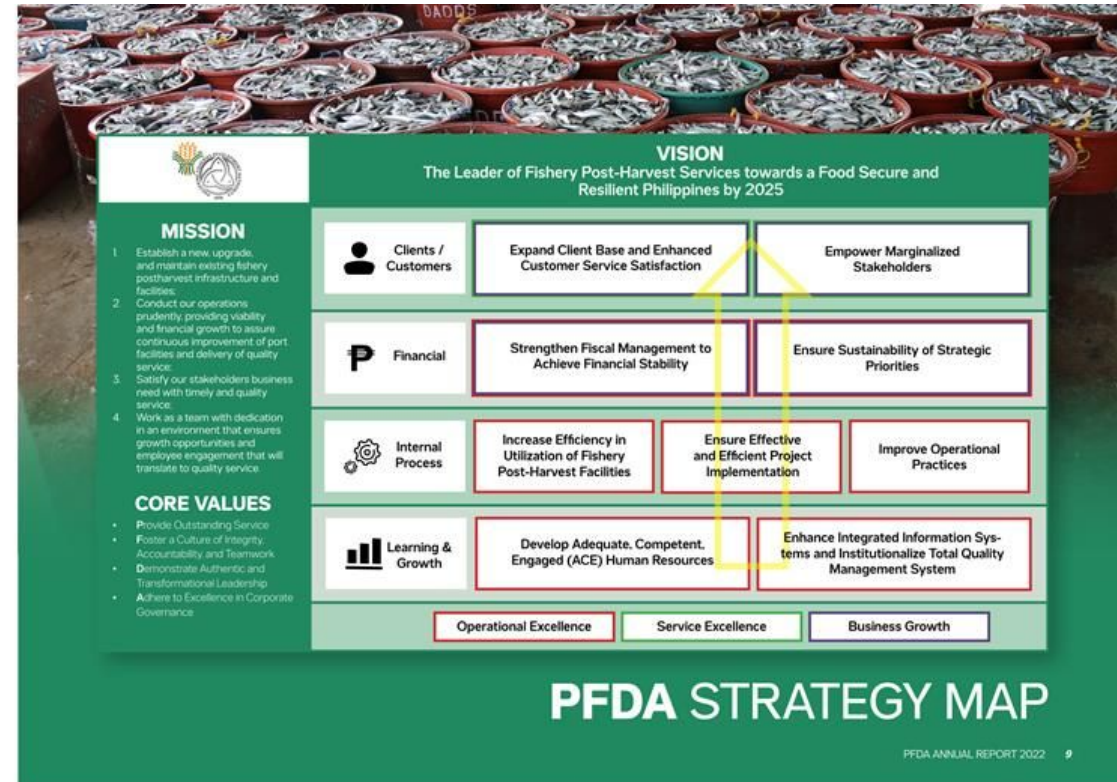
VISION
The Leader of Fishery Post-Harvest Services towards a Food Secure and Resilient Philippines by 2025

MISSION
1. Establish a new, upgrade, and maintain existing fishery postharvest infrastructure and facilities;
2. Conduct our operations prudently, providing viability and financial growth to assure continuous improvement of port facilities and delivery of quality service;
3. Satisfy our stakeholders business need with timely and quality service;
4. Work as a team with dedication in an environment that ensures growth opportunities and employee engagement that will translate to quality service.

CORE VALUES
• Provide Outstanding Service
• Foster a Culture of Integrity, Accountability and Teamwork
• Demonstrate Authentic and Transformational Leadership
• Adhere to Excellence in Corporate Governance

Clients / Customers
Expand Client Base and Enhanced Customer Service Satisfaction
Empower Marginalized Stakeholders

₱ Financial
Strengthen Fiscal Management to Achieve Financial Stability
Ensure Sustainability of Strategic Priorities

Internal Process
Increase Efficiency in Utilization of Fishery Post-Harvest Facilities
Ensure Effective and Efficient Project Implementation
Improve Operational Practices

Learning & Growth
Develop Adequate, Competent, Engaged (ACE) Human Resources
Enhance Integrated Information Systems and Institutionalize Total Quality Management System

Operational Excellence
Service Excellence
Business Growth

PFDA STRATEGY MAP

PFDA ANNUAL REPORT 2022 9